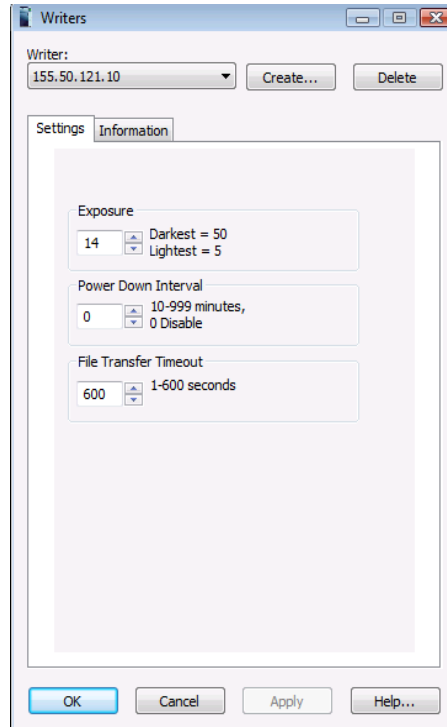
Writers

Writer:
155.50.121.10
Create...
Delete

Settings
Information

Exposure
14
Darkest = 50
Lightest = 5

Power Down Interval
0
10-999 minutes,
0 Disable

File Transfer Timeout
600
1-600 seconds

OK
Cancel
Apply
Help...